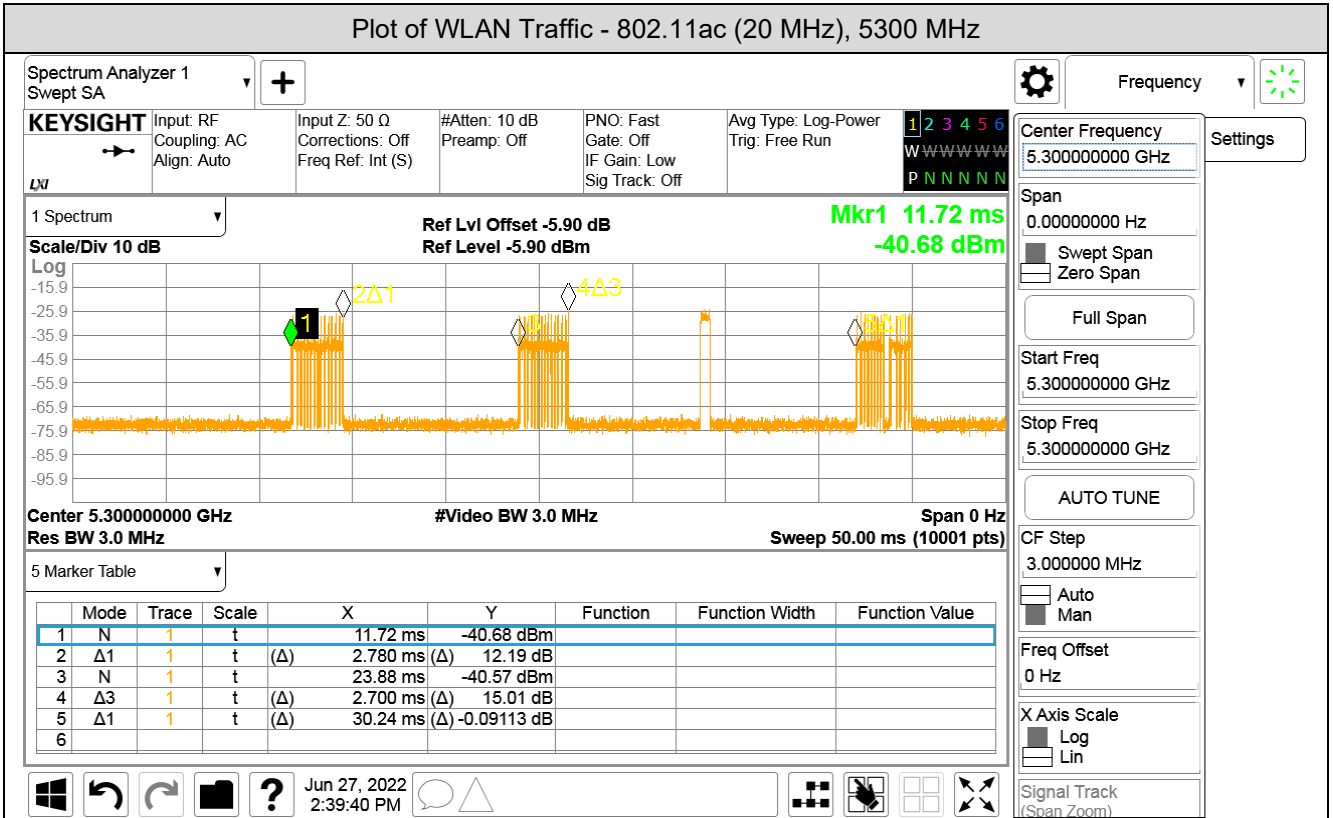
Plot of WLAN Traffic - 802.11ac (20 MHz), 5300 MHz

Spectrum Analyzer 1
Swept SA

+

Frequency

KEYSIGHT
LXI

Input: RF
Coupling: AC
Align: Auto

Input Z: 50 Ω
Corrections: Off
Freq Ref: Int (S)

#Atten: 10 dB
Preamp: Off

PNO: Fast
Gate: Off
IF Gain: Low
Sig Track: Off

Avg Type: Log-Power
Trig: Free Run

1 2 3 4 5 6
W W W W W W
P N N N N N

Center Frequency
5.300000000 GHz

Settings

1 Spectrum

Ref Lvl Offset -5.90 dB
Ref Level -5.90 dBm

Mkr1 11.72 ms
-40.68 dBm

Scale/Div 10 dB
Log
-15.9
-25.9
-35.9
-45.9
-55.9
-65.9
-75.9
-85.9
-95.9

1
2Δ1
3
4Δ3
5Δ1

Center 5.300000000 GHz
Res BW 3.0 MHz
#Video BW 3.0 MHz
Span 0 Hz
Sweep 50.00 ms (10001 pts)

5 Marker Table

| | Mode | Trace | Scale | X | Y | Function | Function Width | Function Value |
|---|---|---|---|---|---|---|---|---|
| 1 | N | 1 | t | 11.72 ms | -40.68 dBm | | | |
| 2 | Δ1 | 1 | t | (Δ) 2.780 ms | (Δ) 12.19 dB | | | |
| 3 | N | 1 | t | 23.88 ms | -40.57 dBm | | | |
| 4 | Δ3 | 1 | t | (Δ) 2.700 ms | (Δ) 15.01 dB | | | |
| 5 | Δ1 | 1 | t | (Δ) 30.24 ms | (Δ) -0.09113 dB | | | |
| 6 | | | | | | | | |

Span
0.00000000 Hz
Swept Span
Zero Span

Full Span

Start Freq
5.300000000 GHz

Stop Freq
5.300000000 GHz

AUTO TUNE

CF Step
3.000000 MHz
Auto
Man

Freq Offset
0 Hz

X Axis Scale
Log
Lin

Signal Track
(Span Zoom)

Jun 27, 2022
2:39:40 PM